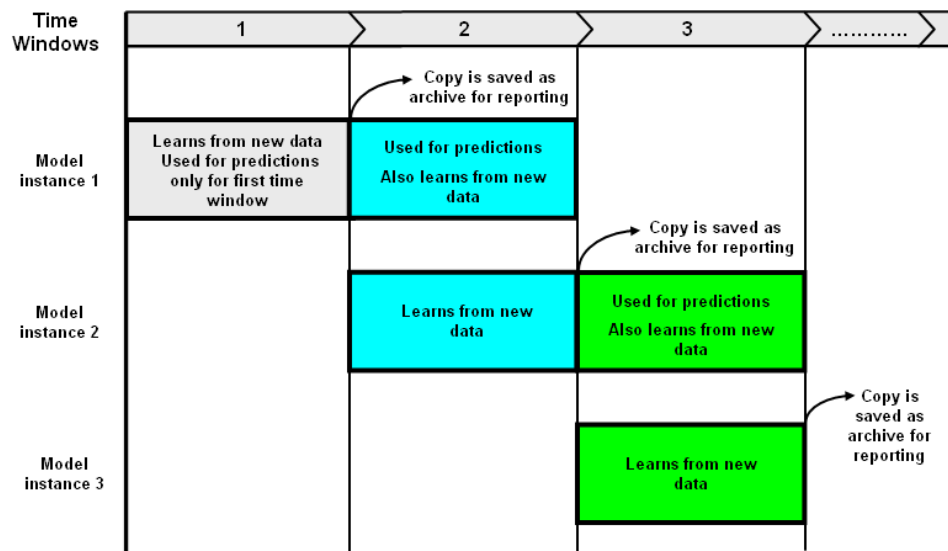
Time Windows

1

2

3

............

Copy is saved as archive for reporting

Model instance 1

Learns from new data Used for predictions only for first time window

Used for predictions

Also learns from new data

Copy is saved as archive for reporting

Model instance 2

Learns from new data

Used for predictions

Also learns from new data

Copy is saved as archive for reporting

Model instance 3

Learns from new data